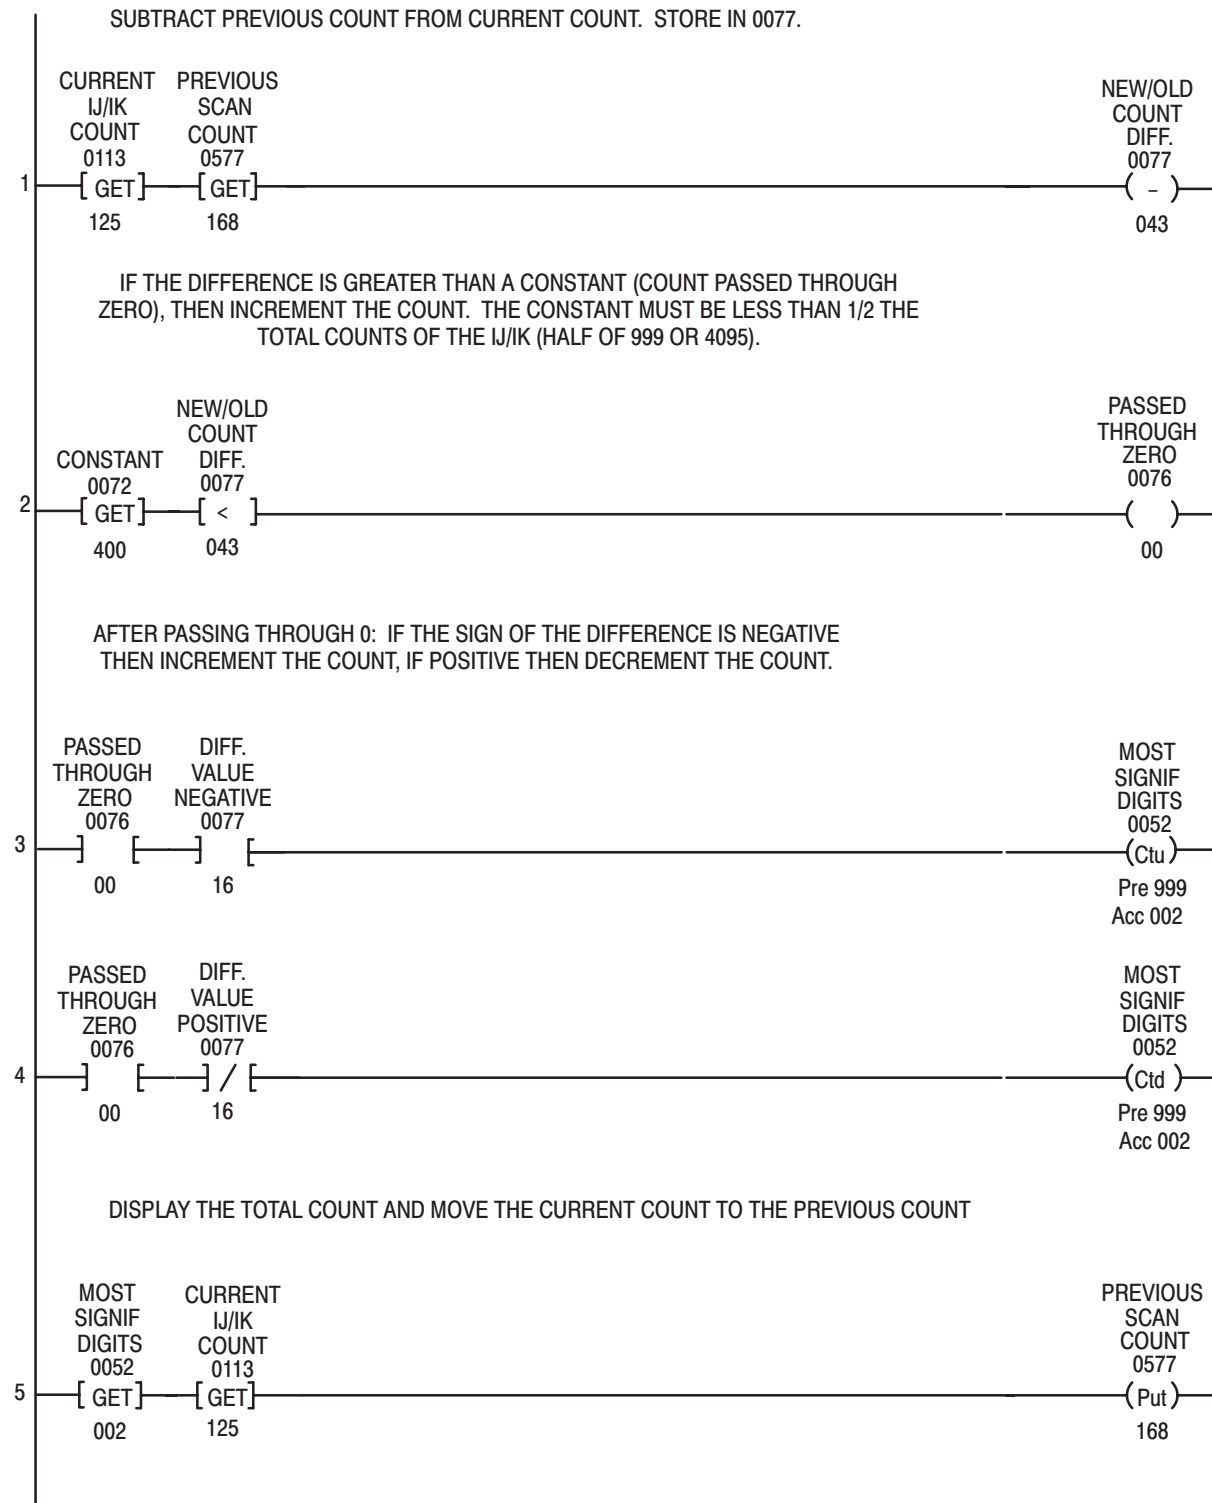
SUBTRACT PREVIOUS COUNT FROM CURRENT COUNT. STORE IN 0077.

CURRENT IJ/IK COUNT 0113
PREVIOUS SCAN COUNT 0577
NEW/OLD COUNT DIFF. 0077

1
[ GET ] [ GET ] ( – )
125 168 043

IF THE DIFFERENCE IS GREATER THAN A CONSTANT (COUNT PASSED THROUGH ZERO), THEN INCREMENT THE COUNT. THE CONSTANT MUST BE LESS THAN 1/2 THE TOTAL COUNTS OF THE IJ/IK (HALF OF 999 OR 4095).

CONSTANT 0072
NEW/OLD COUNT DIFF. 0077
PASSED THROUGH ZERO 0076

2
[ GET ] [ < ] ( )
400 043 00

AFTER PASSING THROUGH 0: IF THE SIGN OF THE DIFFERENCE IS NEGATIVE THEN INCREMENT THE COUNT, IF POSITIVE THEN DECREMENT THE COUNT.

PASSED THROUGH ZERO 0076
DIFF. VALUE NEGATIVE 0077
MOST SIGNIF DIGITS 0052

3
] [ ] [ (Ctu)
00 16
Pre 999
Acc 002

PASSED THROUGH ZERO 0076
DIFF. VALUE POSITIVE 0077
MOST SIGNIF DIGITS 0052

4
] [ ] / [ (Ctd)
00 16
Pre 999
Acc 002

DISPLAY THE TOTAL COUNT AND MOVE THE CURRENT COUNT TO THE PREVIOUS COUNT

MOST SIGNIF DIGITS 0052
CURRENT IJ/IK COUNT 0113
PREVIOUS SCAN COUNT 0577

5
[ GET ] [ GET ] (Put)
002 125 168